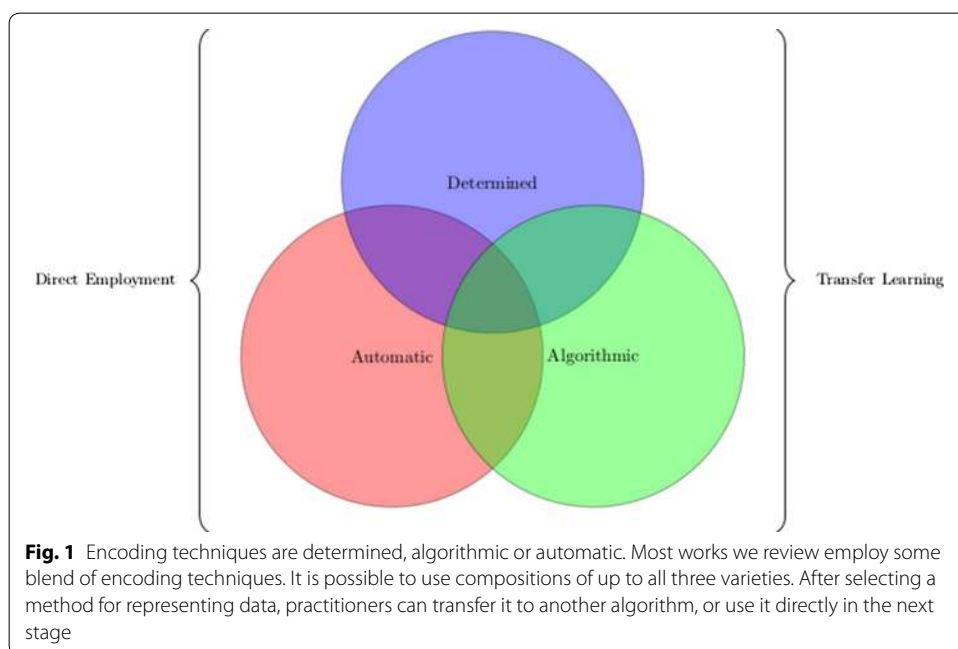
Direct Employment

Determined

Automatic

Algorithmic

Transfer Learning

**Fig. 1** Encoding techniques are determined, algorithmic or automatic. Most works we review employ some blend of encoding techniques. It is possible to use compositions of up to all three varieties. After selecting a method for representing data, practitioners can transfer it to another algorithm, or use it directly in the next stage